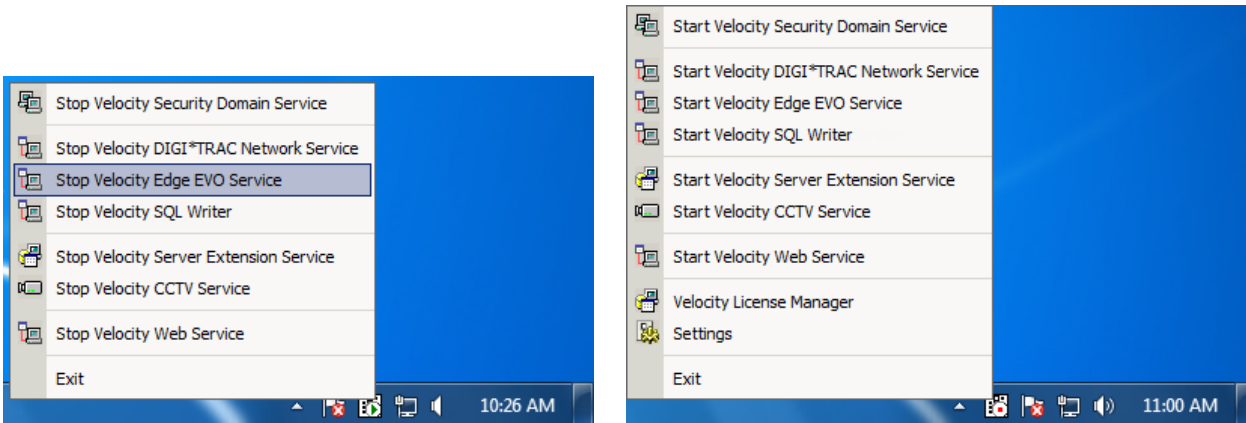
Stop Velocity Security Domain Service

Stop Velocity DIGI*TRAC Network Service
Stop Velocity Edge EVO Service
Stop Velocity SQL Writer

Stop Velocity Server Extension Service
Stop Velocity CCTV Service

Stop Velocity Web Service

Exit

10:26 AM

Start Velocity Security Domain Service

Start Velocity DIGI*TRAC Network Service
Start Velocity Edge EVO Service
Start Velocity SQL Writer

Start Velocity Server Extension Service
Start Velocity CCTV Service

Start Velocity Web Service

Velocity License Manager
Settings

Exit

11:00 AM